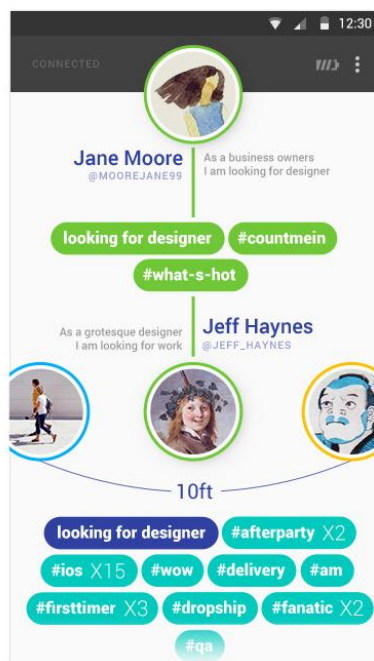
12:30

CONNECTED

Jane Moore
@MOOREJANE99

As a business owners
I am looking for designer

looking for designer #countmein
#what-s-hot

As a grotesque designer
I am looking for work

Jeff Haynes
@JEFF_HAYNES

10ft

looking for designer #afterparty X2
#ios X15 #wow #delivery #am
#firsttimer X3 #dropship #fanatic X2
#qa